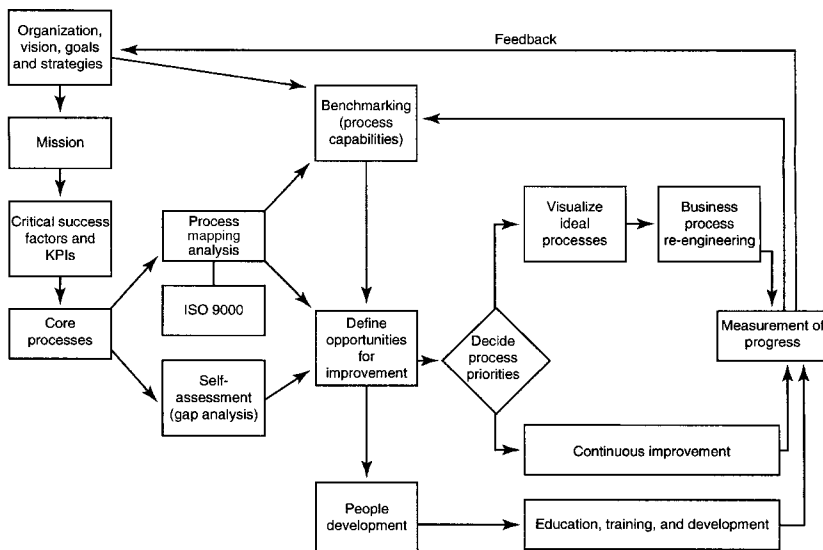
Organization, vision, goals and strategies

Feedback

Mission

Critical success factors and KPIs

Core processes

Benchmarking (process capabilities)

Process mapping analysis

ISO 9000

Self-assessment (gap analysis)

Define opportunities for improvement

Decide process priorities

Visualize ideal processes

Business process re-engineering

Measurement of progress

Continuous improvement

People development

Education, training, and development